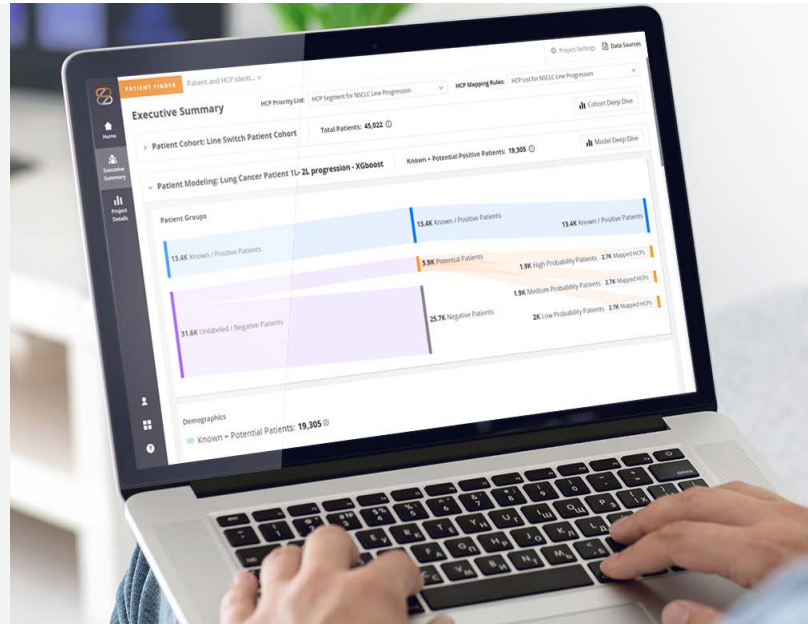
Project Settings Data Sources

PATIENT FINDER Patient and HCP Identi...

Executive Summary

HCP Priority List: HCP Segment for NSCLC Line Progression

HCP Mapping Rules: HCP List for NSCLC Line Progression

Cohort Deep Dive

Home

Executive Summary

Project Details

Patient Cohort: Line Switch Patient Cohort

Total Patients: 45,022

Patient Modeling: Lung Cancer Patient 1L- 2L progression - XGboost

Known + Potential Positive Patients: 19,305

Model Deep Dive

Patient Groups

13.4K Known / Positive Patients

13.4K Known / Positive Patients

13.4K Known / Positive Patients

5.9K Potential Patients

1.9K High Probability Patients 2.7K Mapped HCPs

1.9K Medium Probability Patients 2.7K Mapped HCPs

31.6K Unlabeled / Negative Patients

25.7K Negative Patients

2K Low Probability Patients 2.7K Mapped HCPs

Demographics

Known + Potential Patients: 19,305